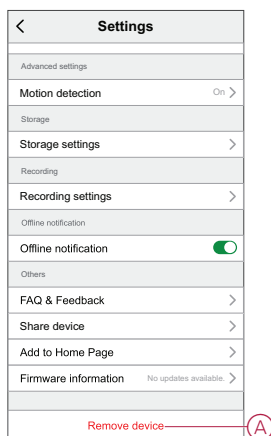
Settings

Advanced settings

Motion detection On

Storage

Storage settings

Recording

Recording settings

Offline notification

Offline notification

Others

FAQ & Feedback

Share device

Add to Home Page

Firmware information No updates available.

Remove device

A